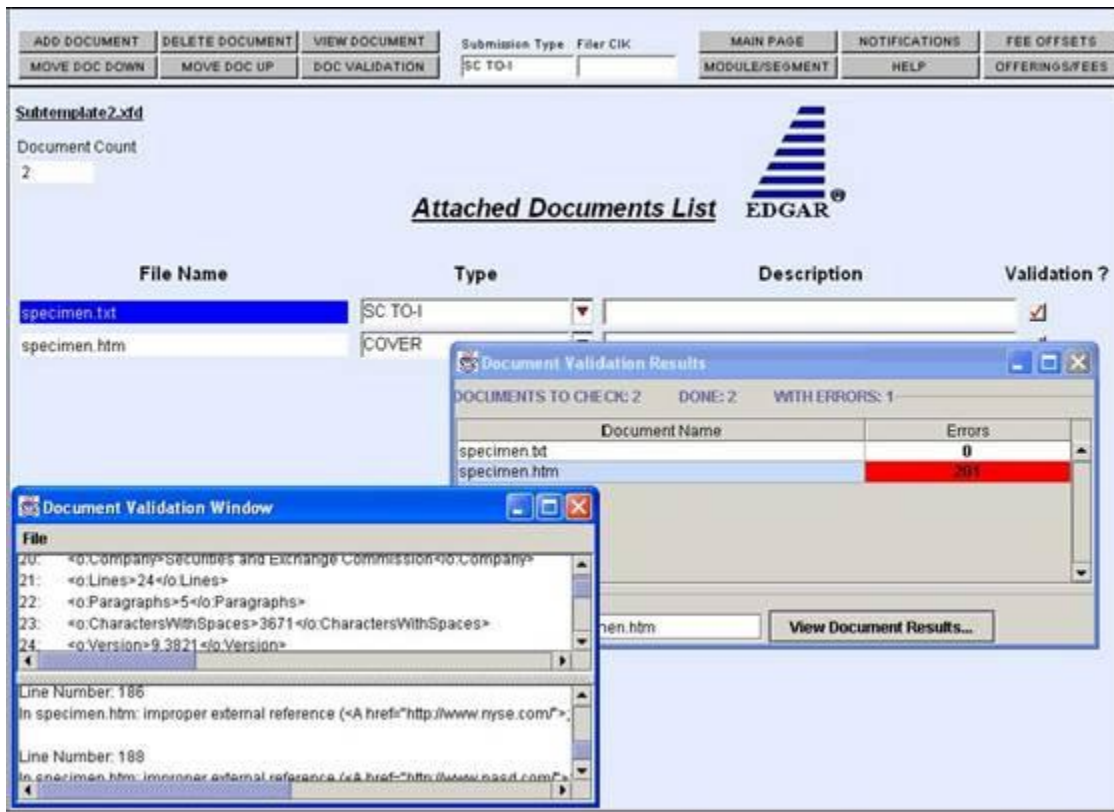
ADD DOCUMENT DELETE DOCUMENT VIEW DOCUMENT
MOVE DOC DOWN MOVE DOC UP DOC VALIDATION
Submission Type Filer CIK
SC TO-I
MAIN PAGE NOTIFICATIONS FEE OFFSETS
MODULE/SEGMENT HELP OFFERINGS/FEES

Subtemplate2.xfd
Document Count
2

Attached Documents List
EDGAR®

| File Name | Type | Description | Validation ? |
|---|---|---|---|
| specimen.txt | SC TO-I | | |
| specimen.htm | COVER | | |

Document Validation Results
DOCUMENTS TO CHECK: 2 DONE: 2 WITH ERRORS: 1

| Document Name | Errors |
|---|---|
| specimen.txt | 0 |
| specimen.htm | 201 |

nen.htm
View Document Results...

Document Validation Window
File
20: <o:Company>Securities and Exchange Commission</o:Company>
21: <o:Lines>24</o:Lines>
22: <o:Paragraphs>5</o:Paragraphs>
23: <o:CharactersWithSpaces>3671</o:CharactersWithSpaces>
24: <o:Version>9.3821</o:Version>

Line Number: 186
In specimen.htm: improper external reference (<A href="http://www.nyse.com/">;

Line Number: 188
In specimen.htm: improper external reference (<A href="http://www.nasd.com/">